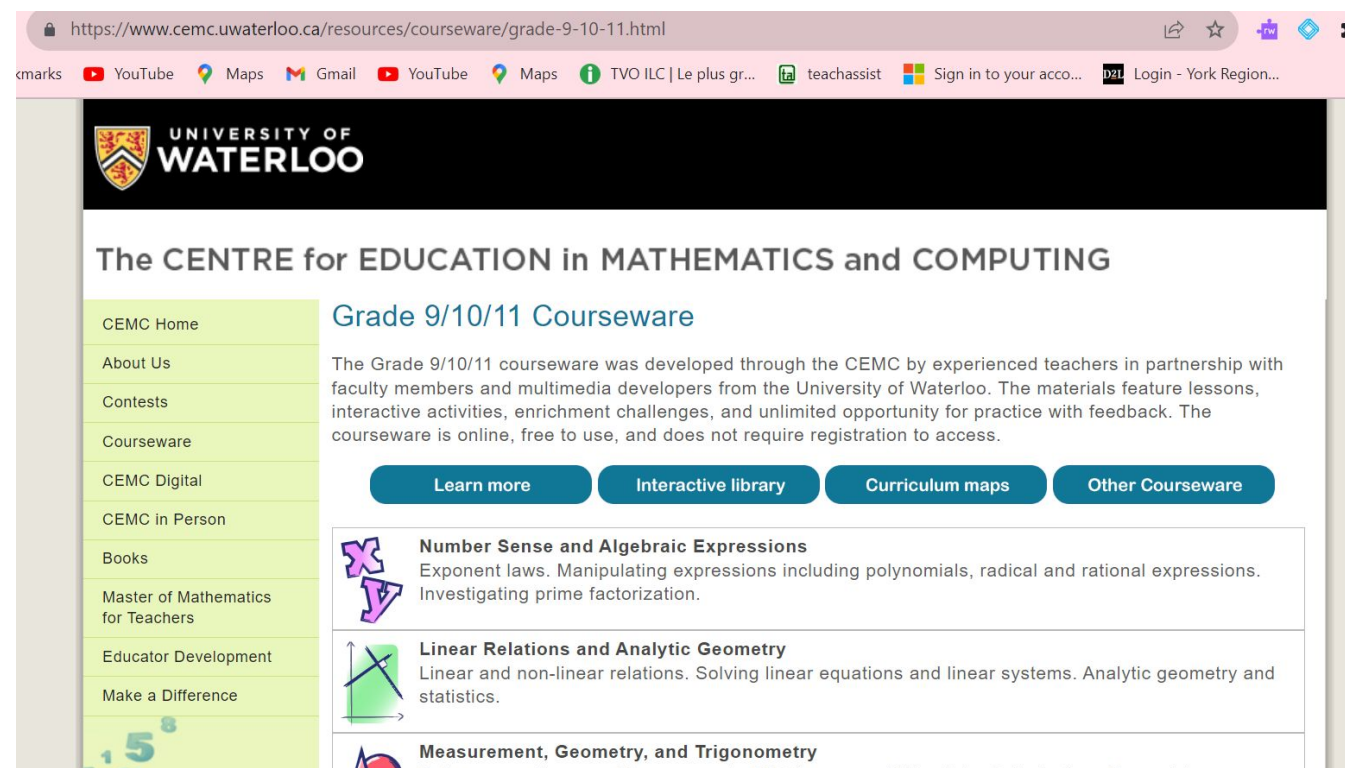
https://www.cemc.uwaterloo.ca/resources/courseware/grade-9-10-11.html

kmarks YouTube Maps Gmail YouTube Maps TVO ILC | Le plus gr... teachassist Sign in to your acco... Login - York Region...

UNIVERSITY OF WATERLOO

The CENTRE for EDUCATION in MATHEMATICS and COMPUTING

CEMC Home
About Us
Contests
Courseware
CEMC Digital
CEMC in Person
Books
Master of Mathematics for Teachers
Educator Development
Make a Difference

Grade 9/10/11 Courseware

The Grade 9/10/11 courseware was developed through the CEMC by experienced teachers in partnership with faculty members and multimedia developers from the University of Waterloo. The materials feature lessons, interactive activities, enrichment challenges, and unlimited opportunity for practice with feedback. The courseware is online, free to use, and does not require registration to access.

Learn more | Interactive library | Curriculum maps | Other Courseware

Number Sense and Algebraic Expressions
Exponent laws. Manipulating expressions including polynomials, radical and rational expressions. Investigating prime factorization.

Linear Relations and Analytic Geometry
Linear and non-linear relations. Solving linear equations and linear systems. Analytic geometry and statistics.

Measurement, Geometry, and Trigonometry